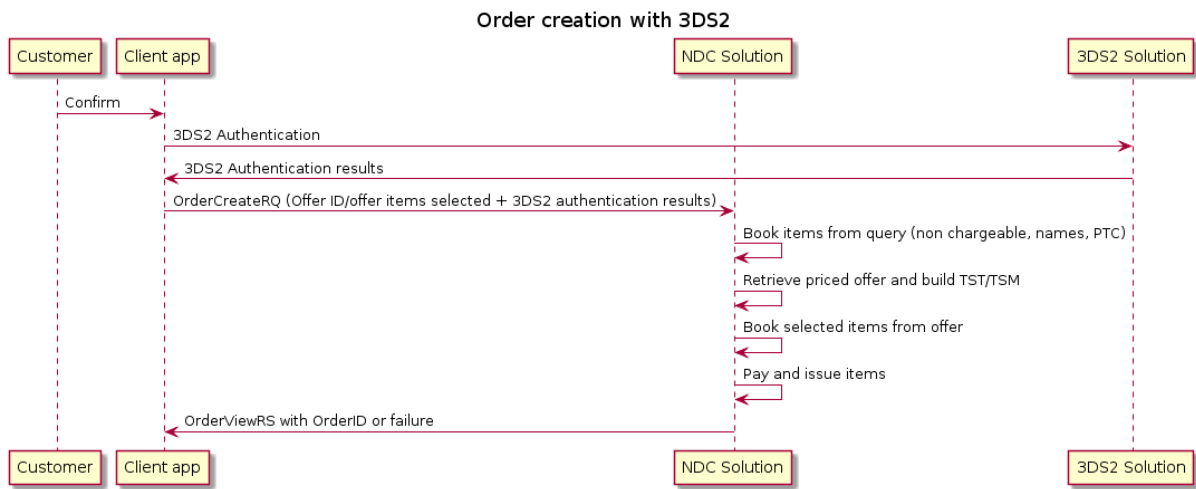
Order creation with 3DS2

Customer
Client app
NDC Solution
3DS2 Solution

Confirm
3DS2 Authentication
3DS2 Authentication results
OrderCreateRQ (Offer ID/offer items selected + 3DS2 authentication results)
Book items from query (non chargeable, names, PTC)
Retrieve priced offer and build TST/TSM
Book selected items from offer
Pay and issue items
OrderViewRS with OrderID or failure

Customer
Client app
NDC Solution
3DS2 Solution